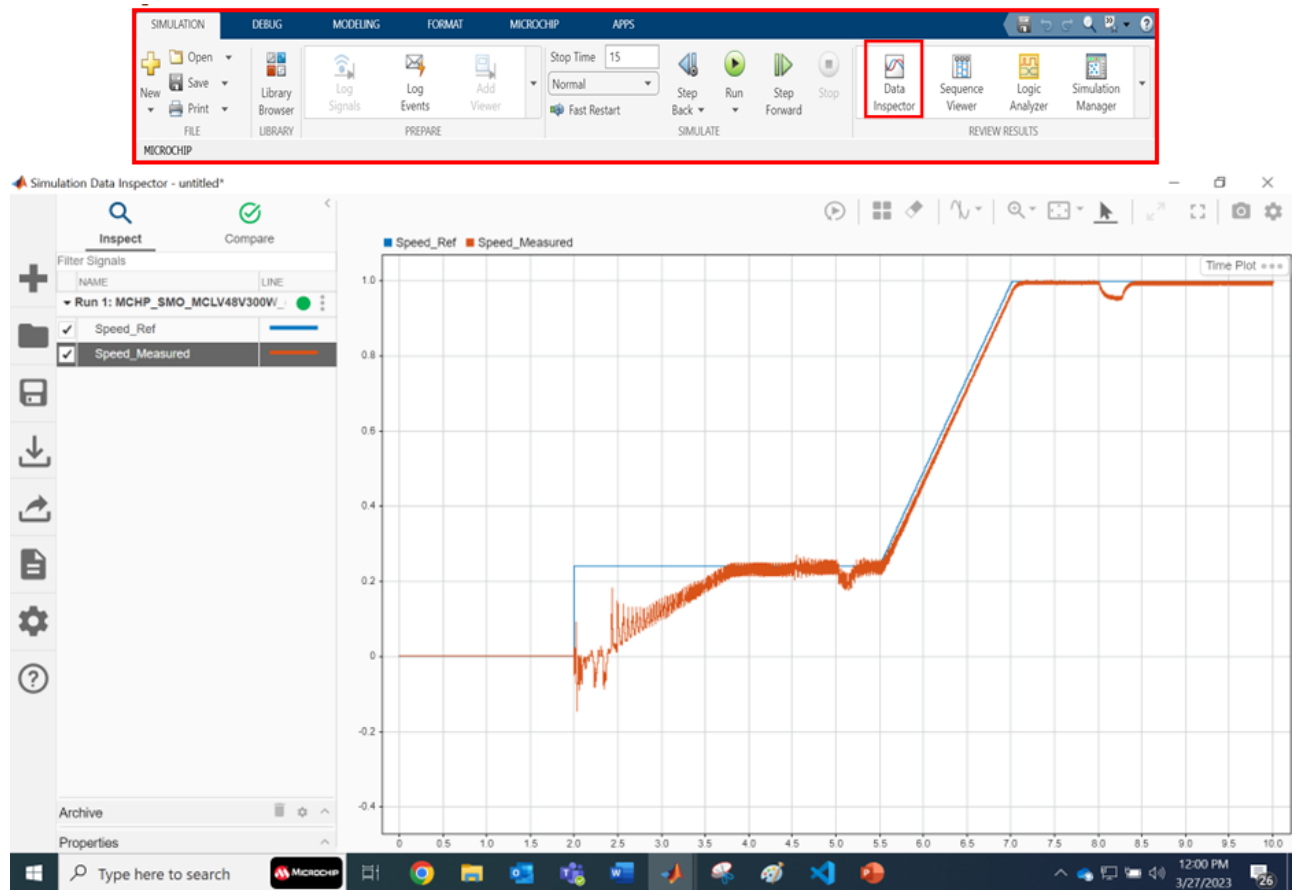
SIMULATION DEBUG MODELING FORMAT MICROCHIP APPS

New
Open
Save
Print
FILE

Library Browser
LIBRARY

Log Signals
Log Events
Add Viewer
PREPARE

Stop Time 15
Normal
Fast Restart

Step Back
Run
Step Forward
Stop
SIMULATE

Data Inspector
Sequence Viewer
Logic Analyzer
Simulation Manager
REVIEW RESULTS

MICROCHIP

Simulation Data Inspector - untitled*

Inspect
Compare

Filter Signals

| NAME | LINE |
|---|---|
| Run 1: MCHP_SMO_MCLV48V300W_ | |
| Speed_Ref | |
| Speed_Measured | |

Archive
Properties

Speed_Ref Speed_Measured

Time Plot

1.0
0.8
0.6
0.4
0.2
0
-0.2
-0.4

0 0.5 1.0 1.5 2.0 2.5 3.0 3.5 4.0 4.5 5.0 5.5 6.0 6.5 7.0 7.5 8.0 8.5 9.0 9.5 10.0

Type here to search
MICROCHIP
12:00 PM
3/27/2023
26